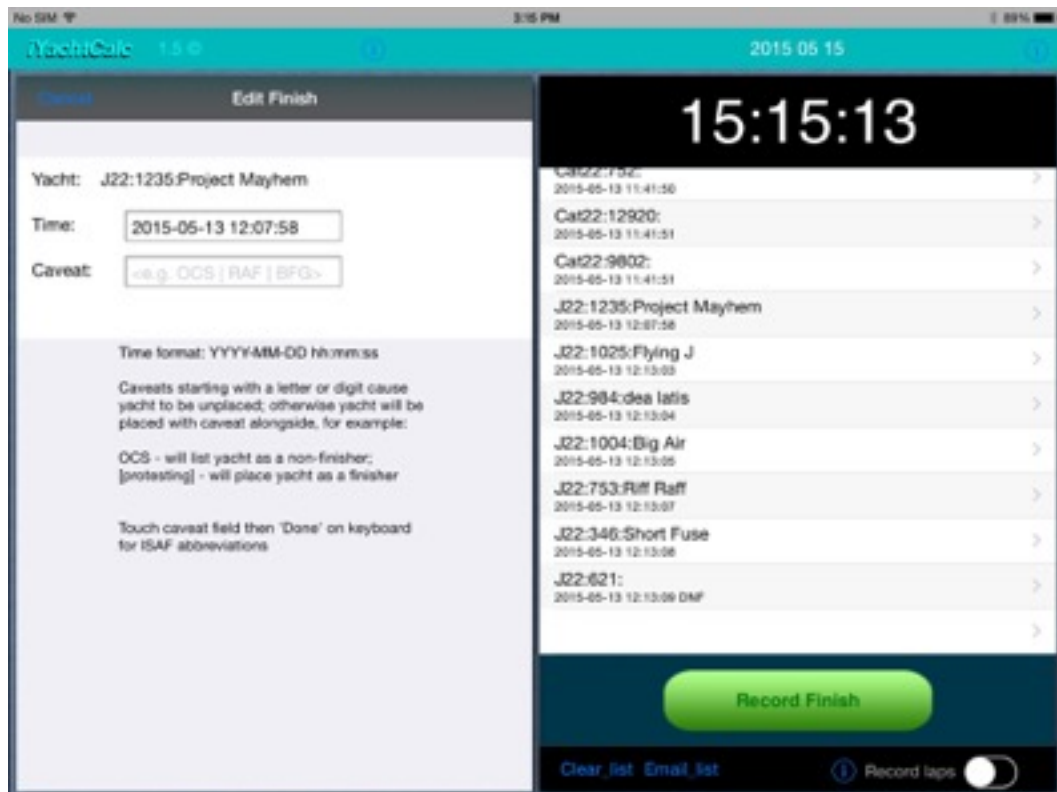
No SIM
3:15 PM
89%

iYachtCalc 1.5.0
2015 05 15

Cancel
Edit Finish

Yacht: J22:1235:Project Mayhem

Time: 2015-05-13 12:07:58

Caveat: <e.g. OCS | RAF | BFG>

Time format: YYYY-MM-DD hh:mm:ss

Caveats starting with a letter or digit cause yacht to be unplaced; otherwise yacht will be placed with caveat alongside, for example:

OCS - will list yacht as a non-finisher; [protesting] - will place yacht as a finisher

Touch caveat field then 'Done' on keyboard for ISAF abbreviations

15:15:13

Cat22:752:
2015-05-13 11:41:50
Cat22:12920:
2015-05-13 11:41:51
Cat22:9802:
2015-05-13 11:41:51
J22:1235:Project Mayhem
2015-05-13 12:07:58
J22:1025:Flying J
2015-05-13 12:13:03
J22:984:dea latis
2015-05-13 12:13:04
J22:1004:Big Air
2015-05-13 12:13:05
J22:753:Riff Raff
2015-05-13 12:13:07
J22:346:Short Fuse
2015-05-13 12:13:08
J22:621:
2015-05-13 12:13:09 DNF

Record Finish

Clear_list Email_list
Record laps